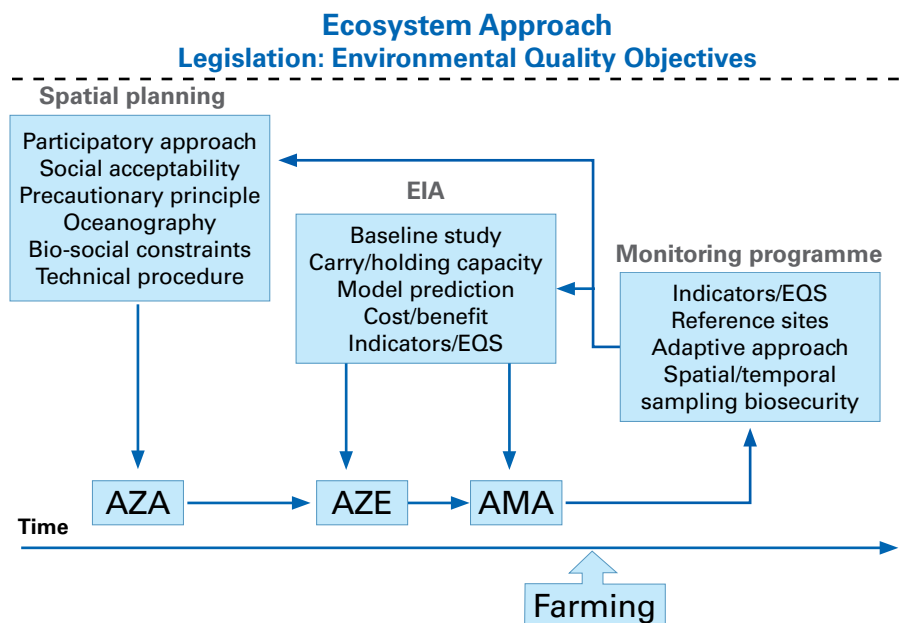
Ecosystem Approach
Legislation: Environmental Quality Objectives

Spatial planning

Participatory approach
Social acceptability
Precautionary principle
Oceanography
Bio-social constraints
Technical procedure

EIA

Baseline study
Carry/holding capacity
Model prediction
Cost/benefit
Indicators/EQS

Monitoring programme

Indicators/EQS
Reference sites
Adaptive approach
Spatial/temporal
sampling biosecurity

AZA

AZE

AMA

Time

Farming